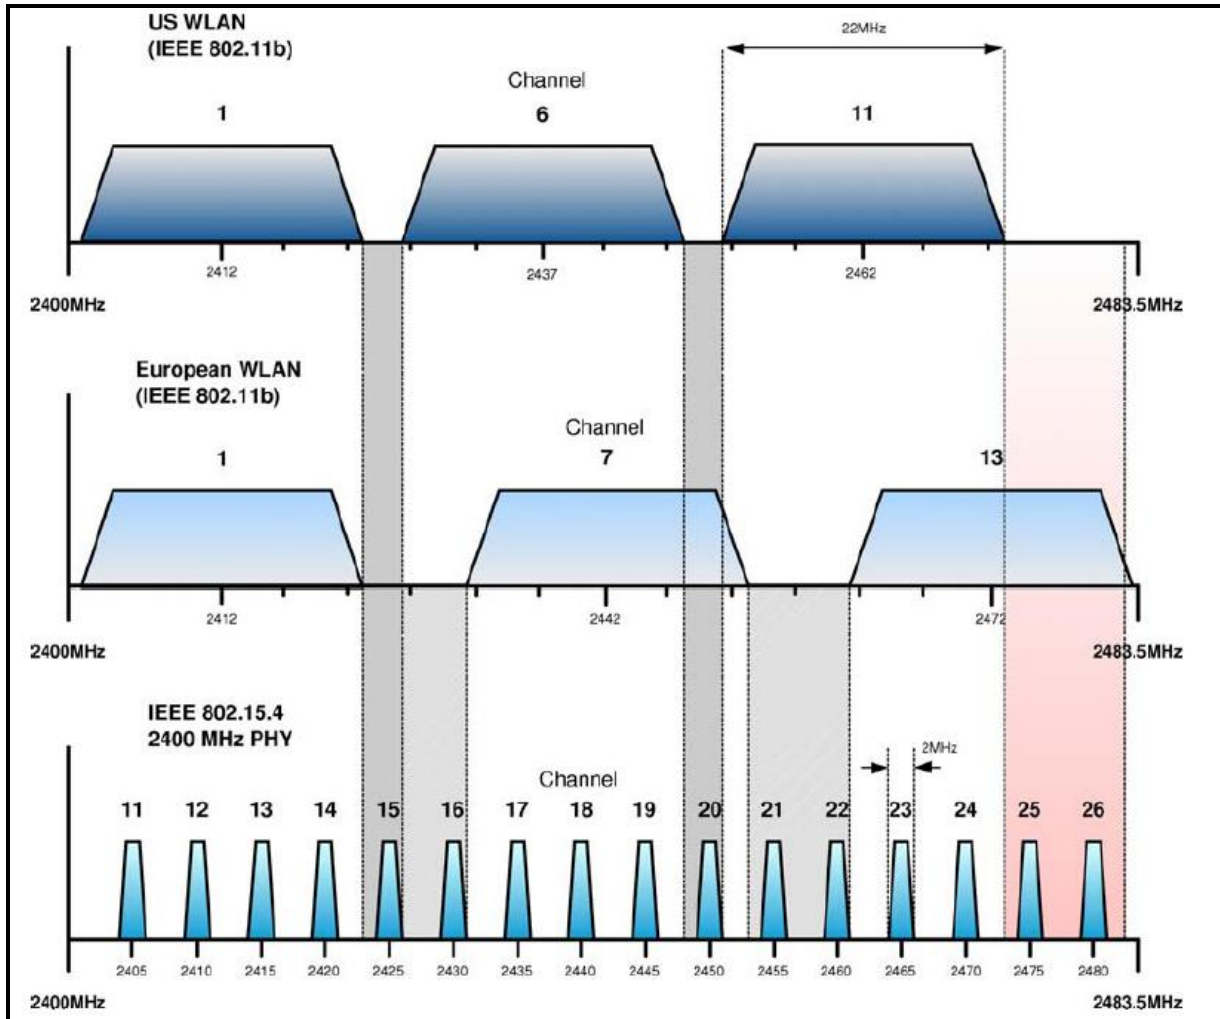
US WLAN
(IEEE 802.11b)

22MHz

Channel

1

6

11

2412

2437

2462

2400MHz

2483.5MHz

European WLAN
(IEEE 802.11b)

Channel

1

7

13

2412

2442

2472

2400MHz

2483.5MHz

IEEE 802.15.4
2400 MHz PHY

2MHz

Channel

11 12 13 14 15 16 17 18 19 20 21 22 23 24 25 26

2405 2410 2415 2420 2425 2430 2435 2440 2445 2450 2455 2460 2465 2470 2475 2480

2400MHz

2483.5MHz